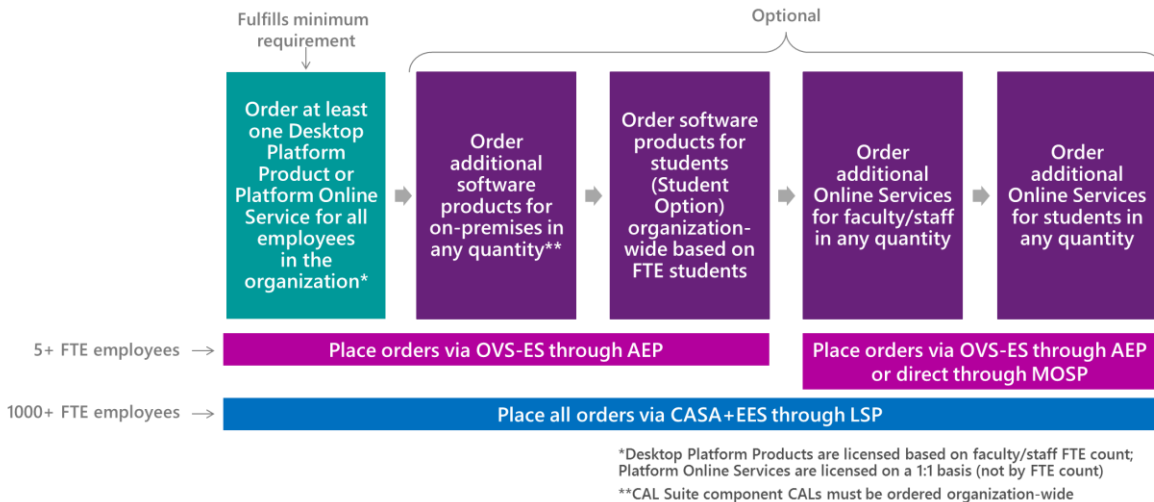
Fulfills minimum requirement

Optional

Order at least one Desktop Platform Product or Platform Online Service for all employees in the organization*

Order additional software products for on-premises in any quantity**

Order software products for students (Student Option) organization-wide based on FTE students

Order additional Online Services for faculty/staff in any quantity

Order additional Online Services for students in any quantity

5+ FTE employees

Place orders via OVS-ES through AEP

Place orders via OVS-ES through AEP or direct through MOSP

1000+ FTE employees

Place all orders via CASA+EES through LSP

*Desktop Platform Products are licensed based on faculty/staff FTE count; Platform Online Services are licensed on a 1:1 basis (not by FTE count)

**CAL Suite component CALs must be ordered organization-wide